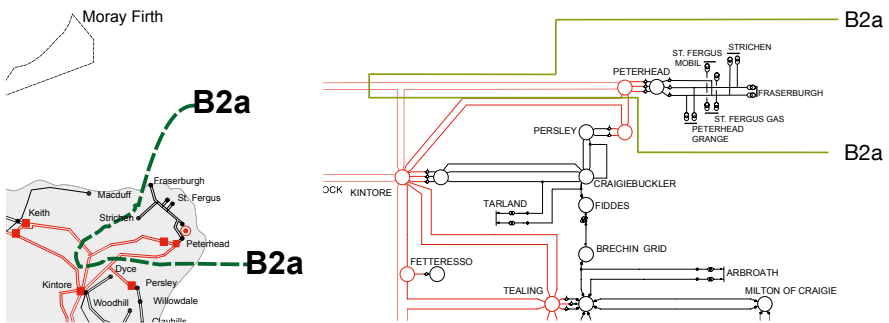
Moray Firth

B2a

Macduff
Fraserburgh
St. Fergus
Keith
Strichen
Peterhead
B2a
Dyce
Kintore
Persley
Woodhill
Willowdale
Clayhills

B2a
STRICHEN
ST. FERGUS MOBIL
PETERHEAD
FRASERBURGH
ST. FERGUS GAS
PETERHEAD GRANGE
PERSLEY
B2a
OCK
KINTORE
CRAIGIEBUCKLER
TARLAND
FIDDES
BRECHIN GRID
FETTERESSO
ARBROATH
TEALING
MILTON OF CRAIGIE